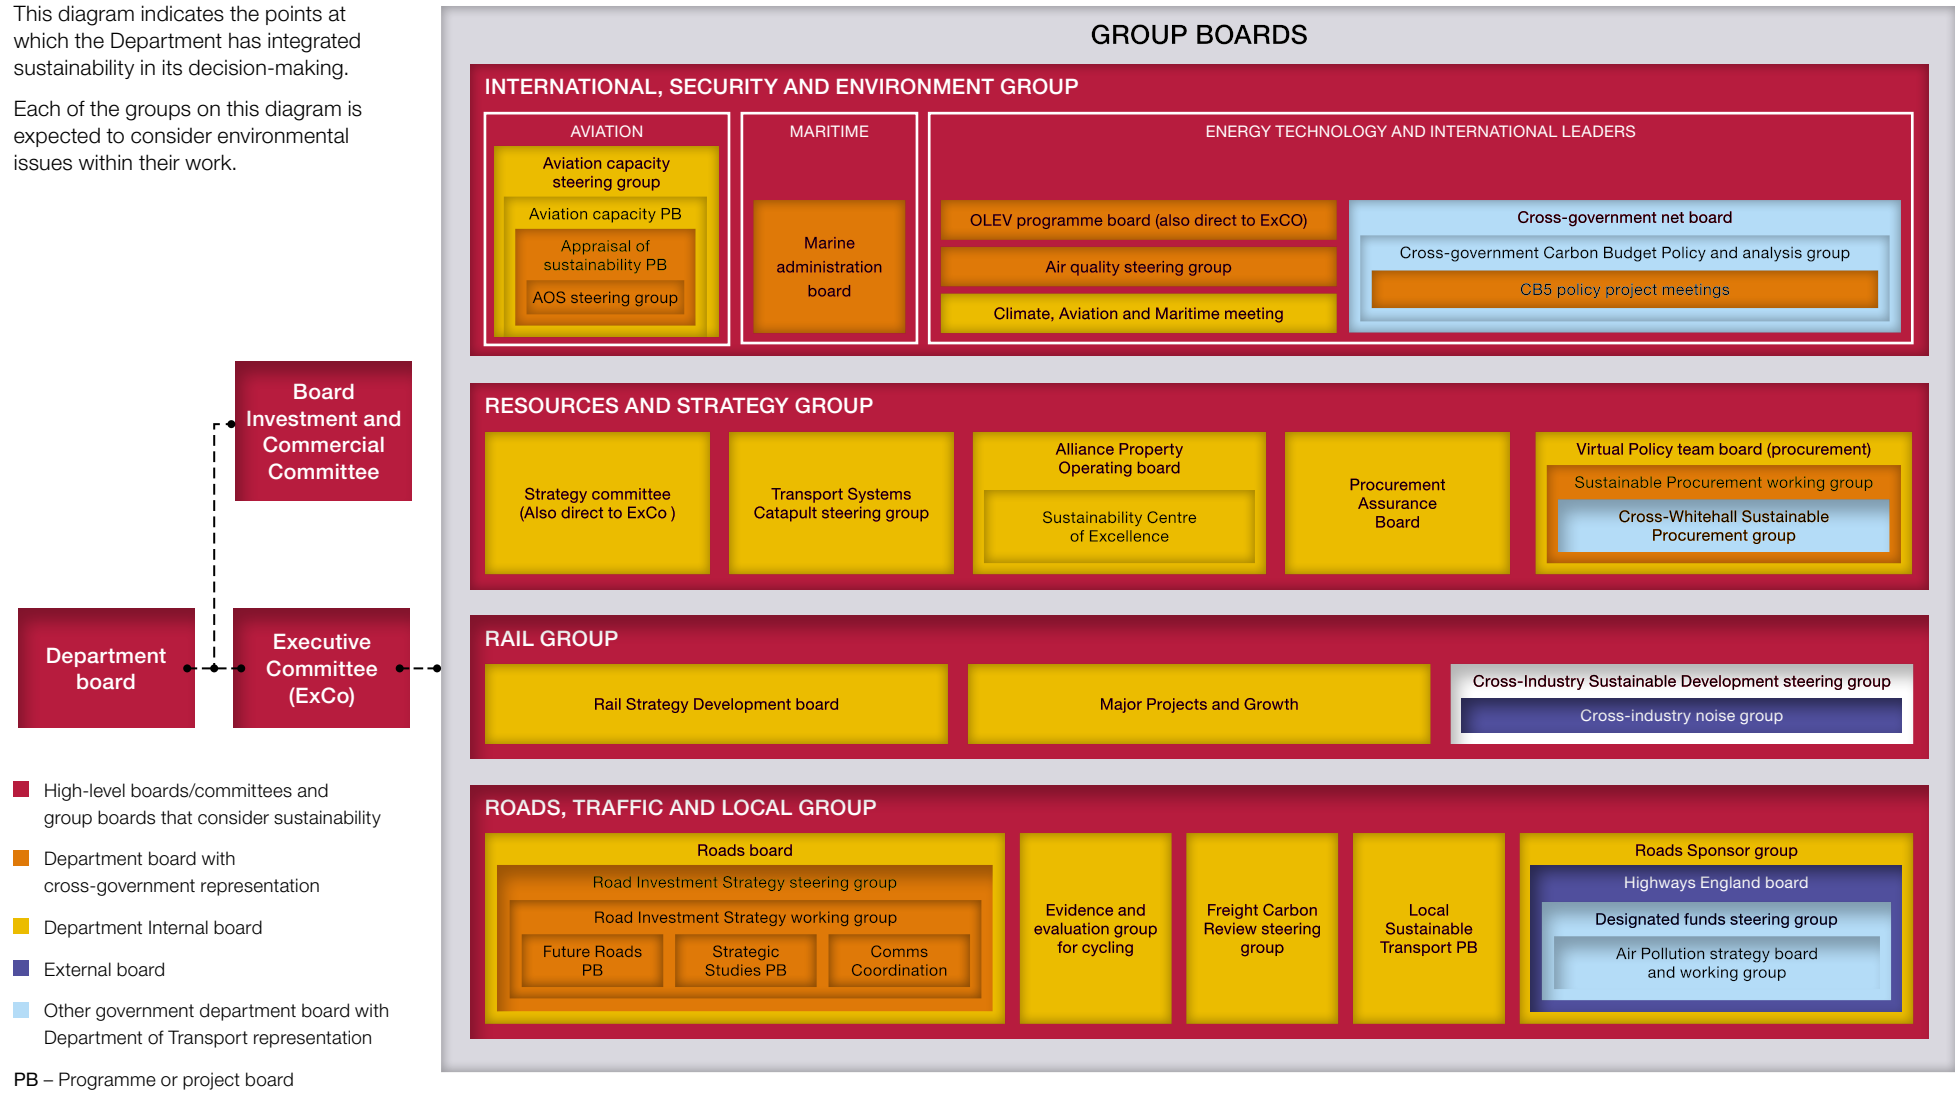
This diagram indicates the points at which the Department has integrated sustainability in its decision-making.

Each of the groups on this diagram is expected to consider environmental issues within their work.

Board Investment and Commercial Committee

Department board

Executive Committee (ExCo)

High-level boards/committees and group boards that consider sustainability

Department board with cross-government representation

Department Internal board

External board

Other government department board with Department of Transport representation

PB – Programme or project board

GROUP BOARDS

INTERNATIONAL, SECURITY AND ENVIRONMENT GROUP

AVIATION

Aviation capacity steering group

Aviation capacity PB

Appraisal of sustainability PB

AOS steering group

MARITIME

Marine administration board

ENERGY TECHNOLOGY AND INTERNATIONAL LEADERS

OLEV programme board (also direct to ExCO)

Air quality steering group

Climate, Aviation and Maritime meeting

Cross-government net board

Cross-government Carbon Budget Policy and analysis group

CB5 policy project meetings

RESOURCES AND STRATEGY GROUP

Strategy committee (Also direct to ExCo )

Transport Systems Catapult steering group

Alliance Property Operating board

Sustainability Centre of Excellence

Procurement Assurance Board

Virtual Policy team board (procurement)

Sustainable Procurement working group

Cross-Whitehall Sustainable Procurement group

RAIL GROUP

Rail Strategy Development board

Major Projects and Growth

Cross-Industry Sustainable Development steering group

Cross-industry noise group

ROADS, TRAFFIC AND LOCAL GROUP

Roads board

Road Investment Strategy steering group

Road Investment Strategy working group

Future Roads PB

Strategic Studies PB

Comms Coordination

Evidence and evaluation group for cycling

Freight Carbon Review steering group

Local Sustainable Transport PB

Roads Sponsor group

Highways England board

Designated funds steering group

Air Pollution strategy board and working group